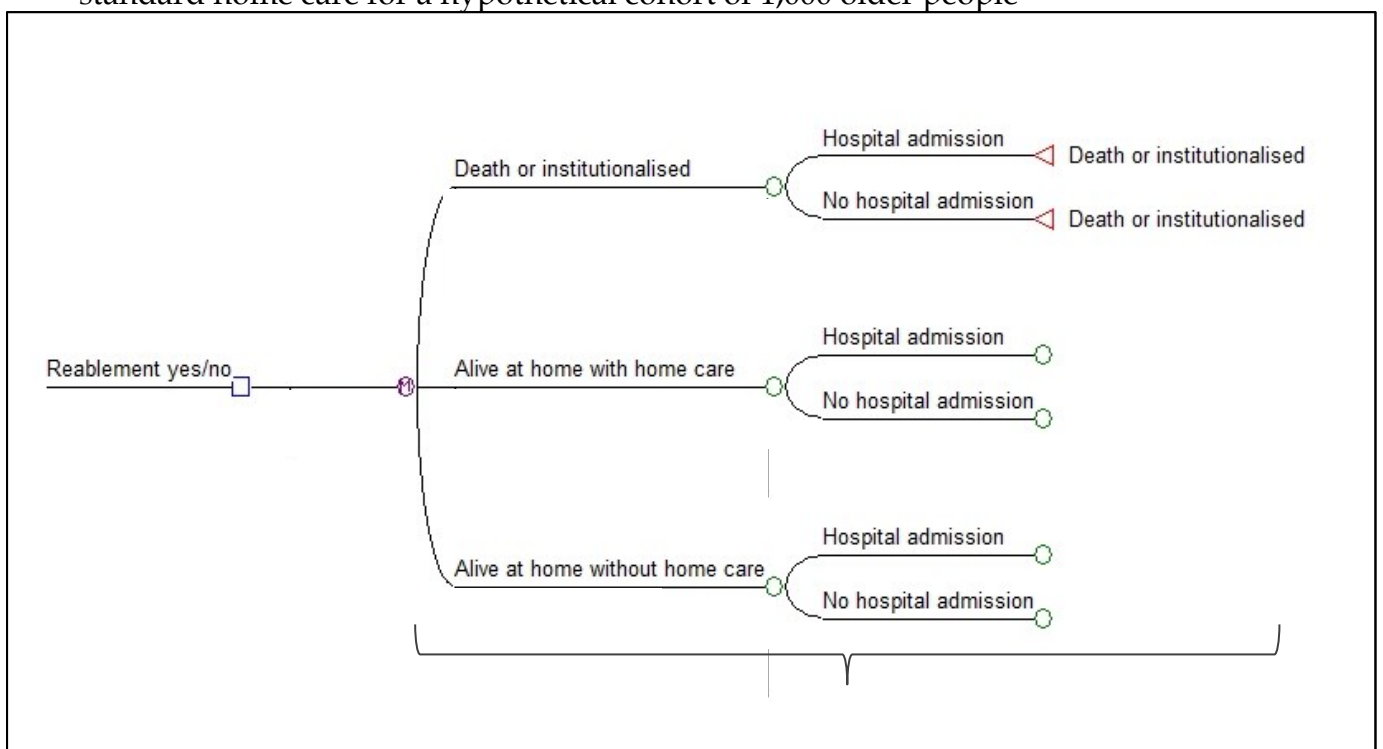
standard home care for a hypothetical cohort of 1,000 older people

Reablement yes/no

Death or institutionalised

Hospital admission

Death or institutionalised

No hospital admission

Death or institutionalised

Alive at home with home care

Hospital admission

No hospital admission

Alive at home without home care

Hospital admission

No hospital admission